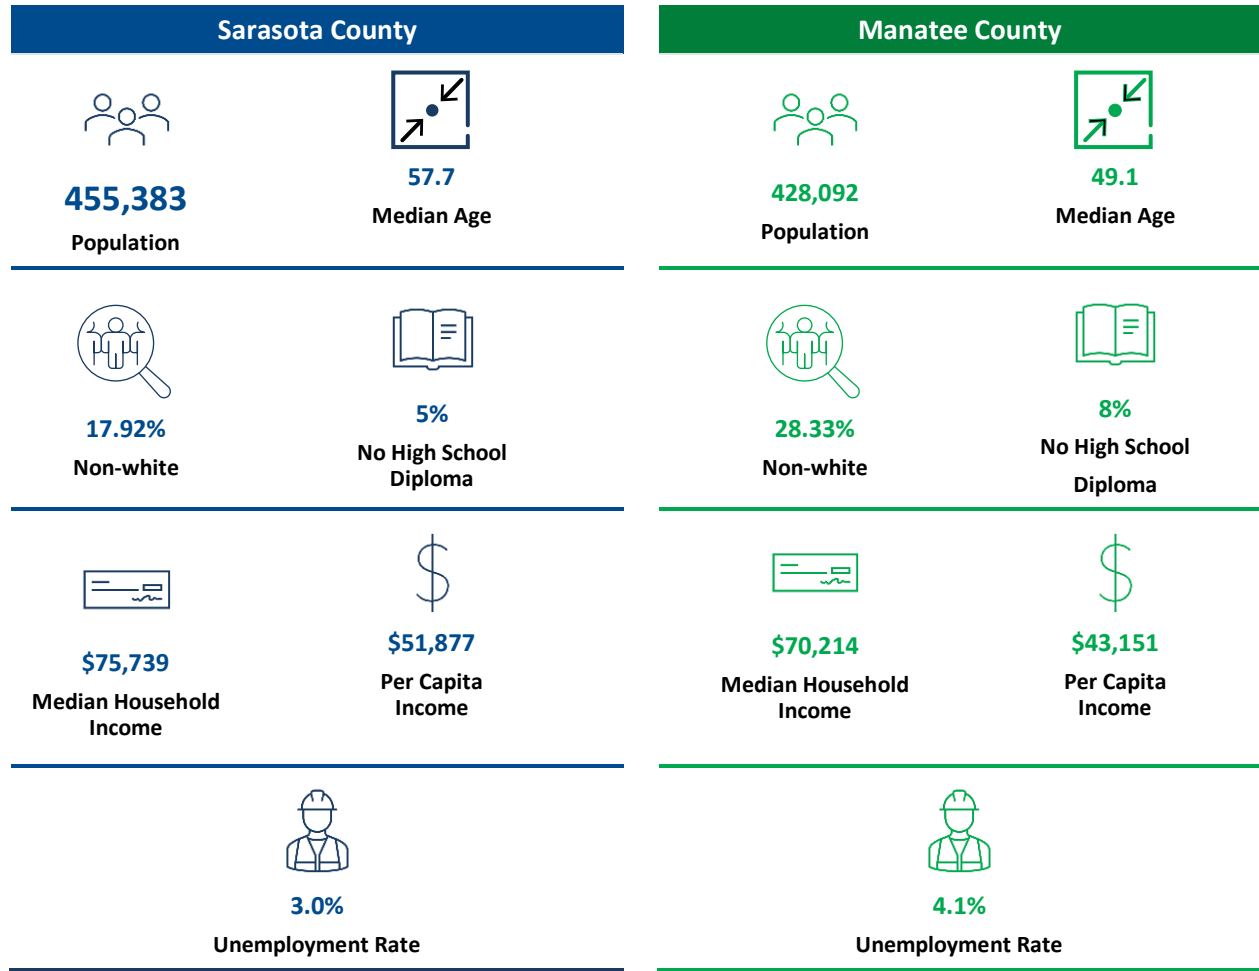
Sarasota County

455,383
Population

57.7
Median Age

17.92%
Non-white

5%
No High School Diploma

$75,739
Median Household Income

$51,877
Per Capita Income

3.0%
Unemployment Rate

Manatee County

428,092
Population

49.1
Median Age

28.33%
Non-white

8%
No High School Diploma

$70,214
Median Household Income

$43,151
Per Capita Income

4.1%
Unemployment Rate